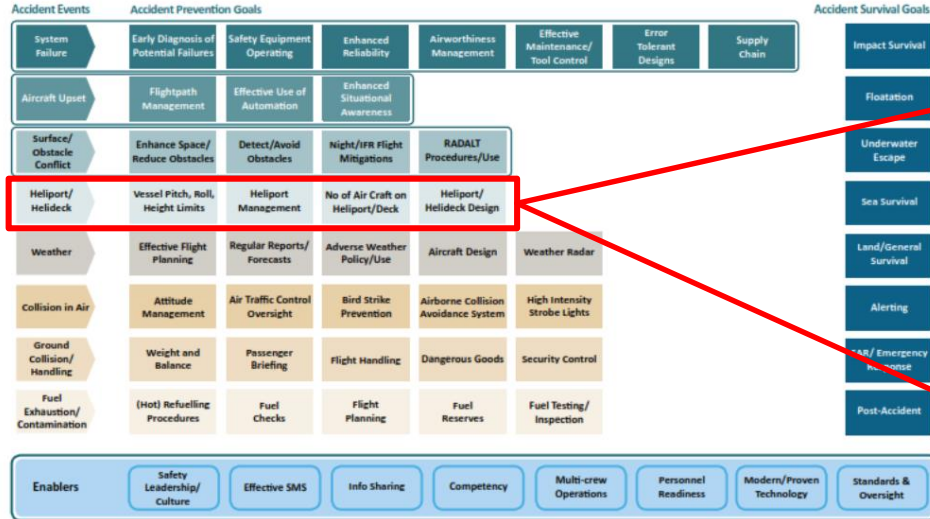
Accident Events

Accident Prevention Goals

Accident Survival Goals

System Failure

Early Diagnosis of Potential Failures

Safety Equipment Operating

Enhanced Reliability

Airworthiness Management

Effective Maintenance/ Tool Control

Error Tolerant Designs

Supply Chain

Impact Survival

Aircraft Upset

Flightpath Management

Effective Use of Automation

Enhanced Situational Awareness

Floatation

Surface/ Obstacle Conflict

Enhance Space/ Reduce Obstacles

Detect/Avoid Obstacles

Night/IFR Flight Mitigations

RADALT Procedures/Use

Underwater Escape

Heliport/ Helideck

Vessel Pitch, Roll, Height Limits

Heliport Management

No of Air Craft on Heliport/Deck

Heliport/ Helideck Design

Sea Survival

Weather

Effective Flight Planning

Regular Reports/ Forecasts

Adverse Weather Policy/Use

Aircraft Design

Weather Radar

Land/General Survival

Collision in Air

Attitude Management

Air Traffic Control Oversight

Bird Strike Prevention

Airborne Collision Avoidance System

High Intensity Strobe Lights

Alerting

Ground Collision/ Handling

Weight and Balance

Passenger Briefing

Flight Handling

Dangerous Goods

Security Control

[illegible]AR/ Emergency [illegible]

Fuel Exhaustion/ Contamination

(Hot) Refuelling Procedures

Fuel Checks

Flight Planning

Fuel Reserves

Fuel Testing/ Inspection

Post-Accident

Enablers

Safety Leadership/ Culture

Effective SMS

Info Sharing

Competency

Multi-crew Operations

Personnel Readiness

Modern/Proven Technology

Standards & Oversight